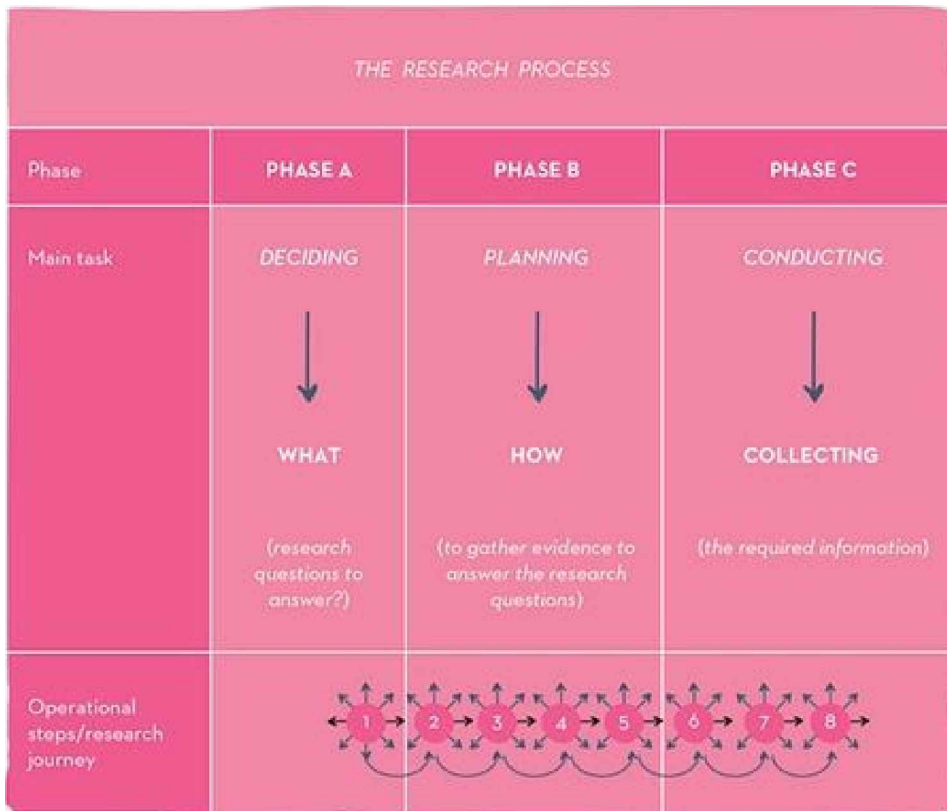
THE RESEARCH PROCESS

| Phase | PHASE A | PHASE B | PHASE C |
|---|---|---|---|
| Main task | DECIDING<br>WHAT<br>(research questions to answer?) | PLANNING<br>HOW<br>(to gather evidence to answer the research questions) | CONDUCTING<br>COLLECTING<br>(the required information) |
| Operational steps/research journey | 1 2 3 4 5 6 7 8 | | |